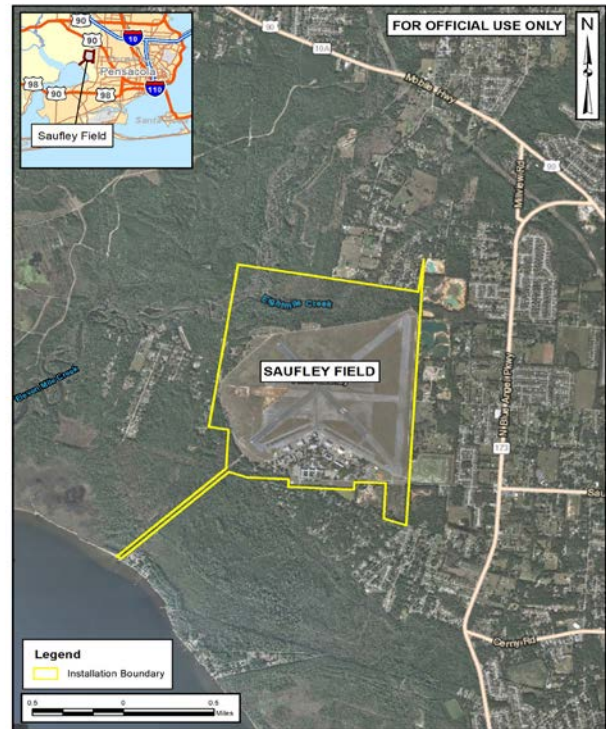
FOR OFFICIAL USE ONLY

N

90

90

10

98

90

98

110

Pensacola

Saufley Field

90

10A

Mobile Hwy

90

Mikeview Rd

Eightmile Creek

SAUFLEY FIELD

Bayou Marcus Creek

N W Burgess Hwy

173

Sa

Cerny Rd

Legend

Installation Boundary

0.5 0 0.5 Miles